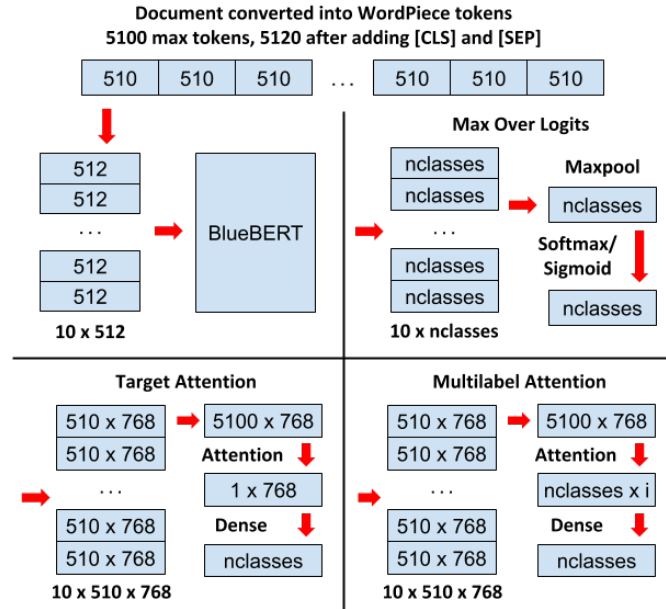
Document converted into WordPiece tokens
5100 max tokens, 5120 after adding [CLS] and [SEP]

| 510 | 510 | 510 | ... | 510 | 510 | 510 |
|---|---|---|---|---|---|---|

512
512
...
512
512
10 x 512

BlueBERT

Max Over Logits

nclasses
nclasses
...
nclasses
nclasses
10 x nclasses

Maxpool
nclasses
Softmax/ Sigmoid
nclasses

Target Attention

510 x 768
510 x 768
...
510 x 768
510 x 768
10 x 510 x 768

5100 x 768
Attention
1 x 768
Dense
nclasses

Multilabel Attention

510 x 768
510 x 768
...
510 x 768
510 x 768
10 x 510 x 768

5100 x 768
Attention
nclasses x i
Dense
nclasses